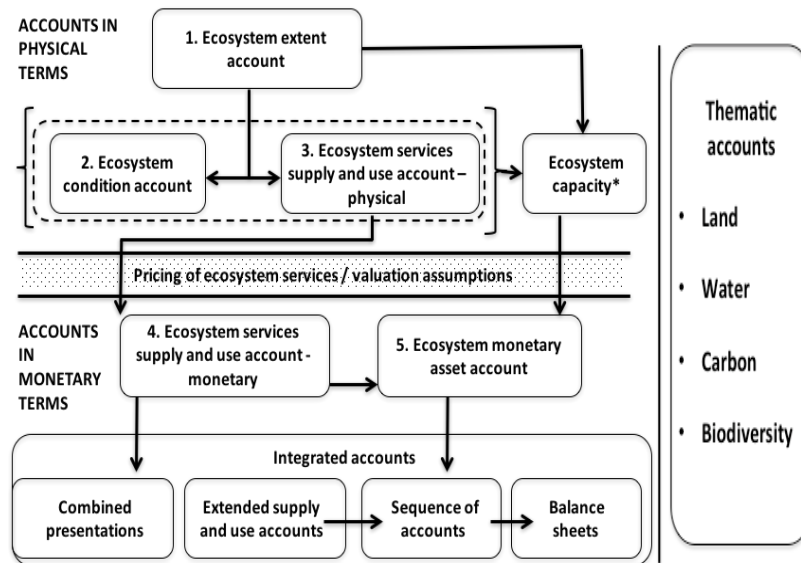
ACCOUNTS IN PHYSICAL TERMS

1. Ecosystem extent account

2. Ecosystem condition account

3. Ecosystem services supply and use account – physical

Ecosystem capacity*

Pricing of ecosystem services / valuation assumptions

ACCOUNTS IN MONETARY TERMS

4. Ecosystem services supply and use account - monetary

5. Ecosystem monetary asset account

Integrated accounts

Combined presentations

Extended supply and use accounts

Sequence of accounts

Balance sheets

Thematic accounts

• Land

• Water

• Carbon

• Biodiversity